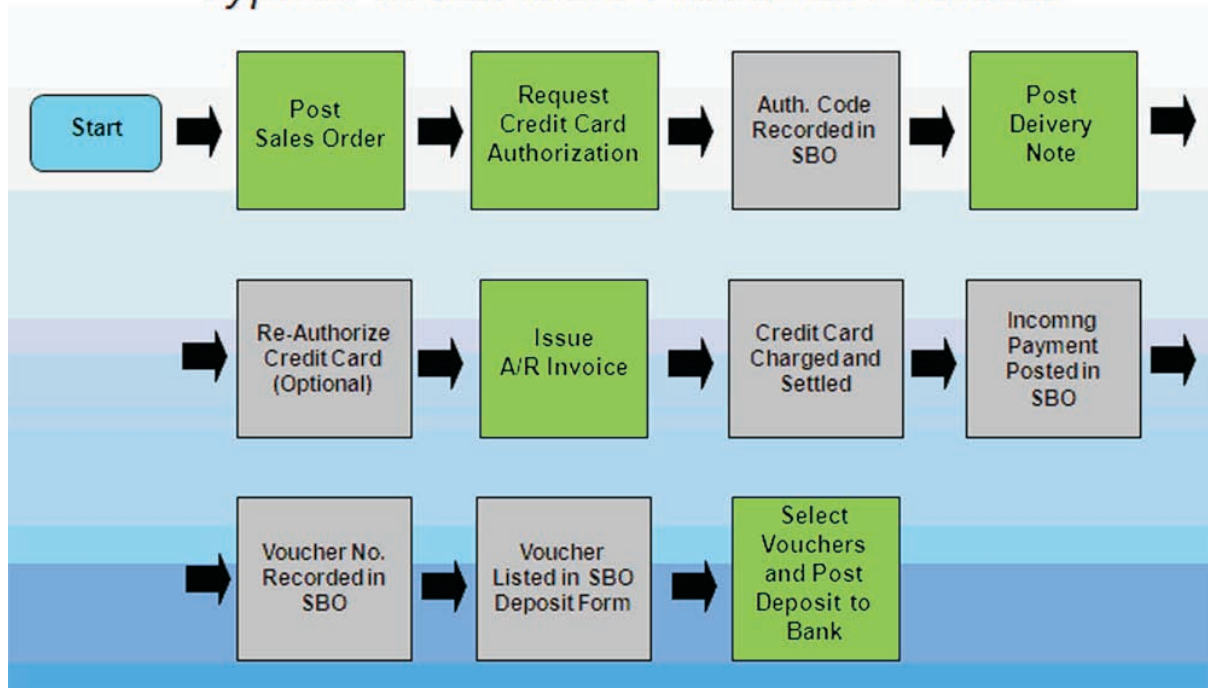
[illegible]

Start

Post Sales Order

Request Credit Card Authorization

Auth. Code Recorded in SBO

Post Deivery Note

Re-Authorize Credit Card (Optional)

Issue A/R Invoice

Credit Card Charged and Settled

Incomng Payment Posted in SBO

Voucher No. Recorded in SBO

Voucher Listed in SBO Deposit Form

Select Vouchers and Post Deposit to Bank